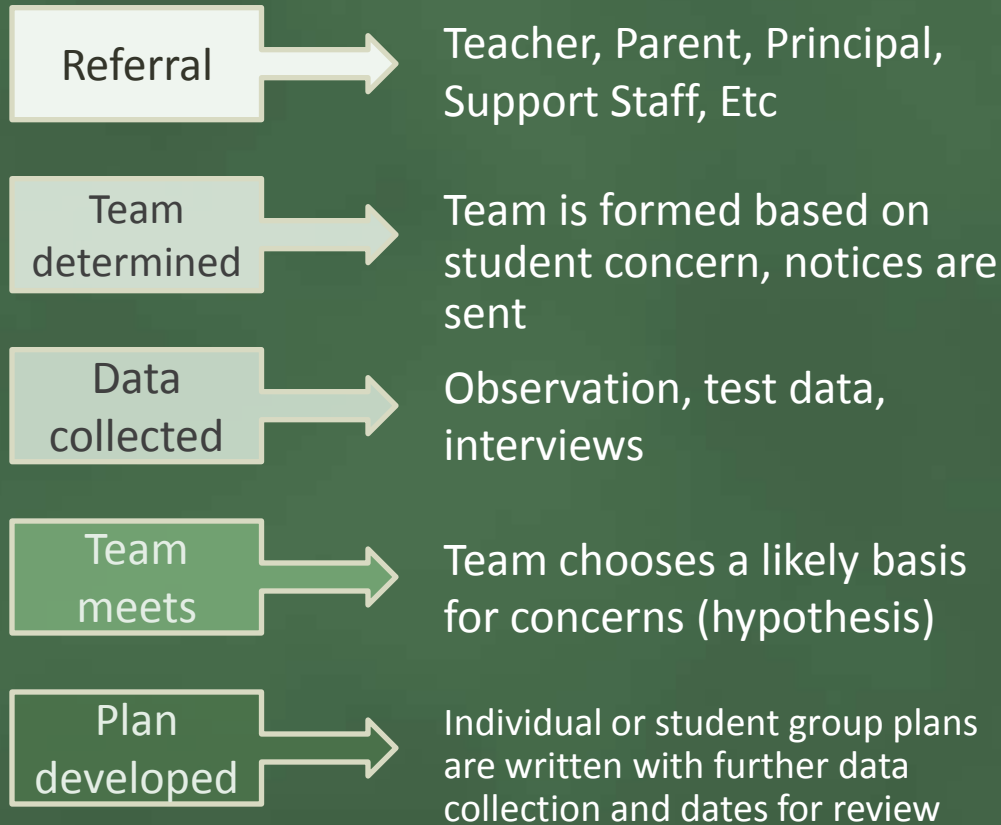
Referral

Teacher, Parent, Principal, Support Staff, Etc

Team determined

Team is formed based on student concern, notices are sent

Data collected

Observation, test data, interviews

Team meets

Team chooses a likely basis for concerns (hypothesis)

Plan developed

Individual or student group plans are written with further data collection and dates for review